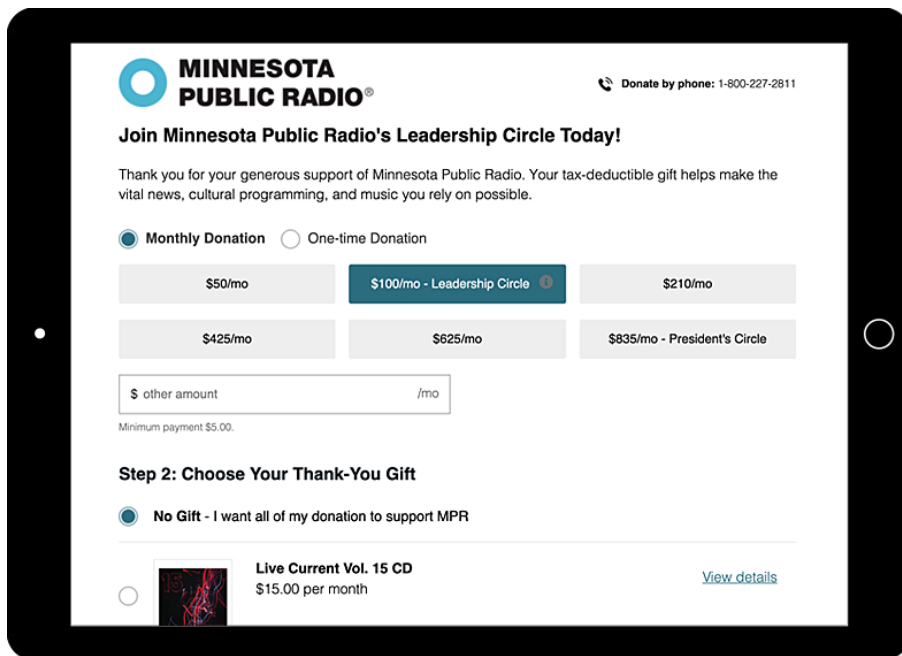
MINNESOTA PUBLIC RADIO®

Donate by phone: 1-800-227-2811

Join Minnesota Public Radio's Leadership Circle Today!

Thank you for your generous support of Minnesota Public Radio. Your tax-deductible gift helps make the vital news, cultural programming, and music you rely on possible.

Monthly Donation
One-time Donation

| $50/mo | $100/mo - Leadership Circle | $210/mo |
|---|---|---|
| $425/mo | $625/mo | $835/mo - President's Circle |

$ other amount /mo

Minimum payment $5.00.

Step 2: Choose Your Thank-You Gift

No Gift - I want all of my donation to support MPR

Live Current Vol. 15 CD
$15.00 per month

View details